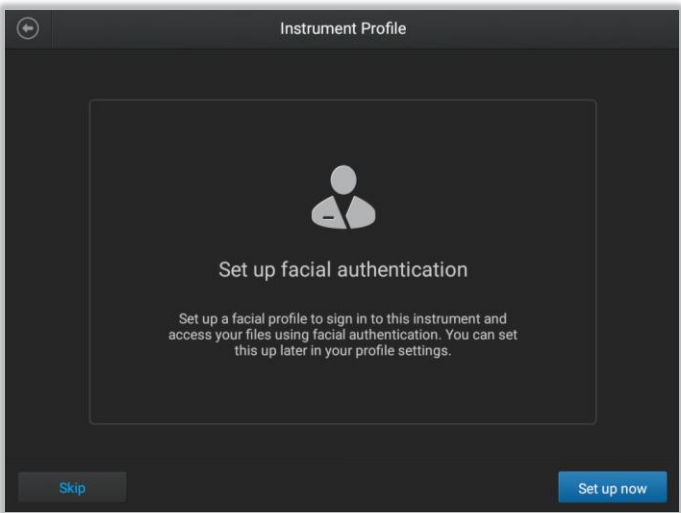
Instrument Profile

Set up facial authentication

Set up a facial profile to sign in to this instrument and access your files using facial authentication. You can set this up later in your profile settings.

Skip

Set up now